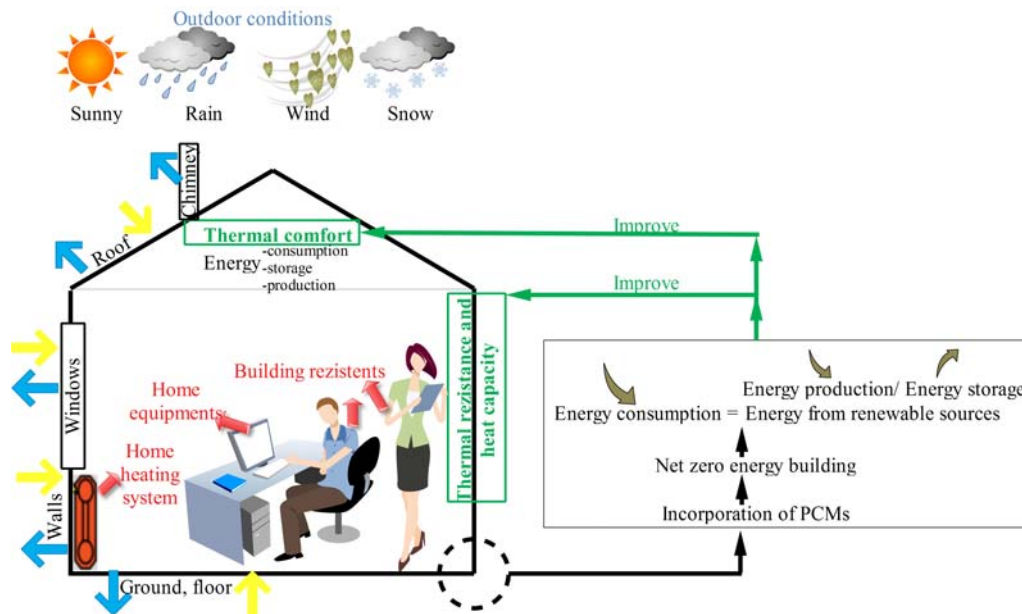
Outdoor conditions

Sunny Rain Wind Snow

Chimney

Roof

Thermal comfort

Energy -consumption -storage -production

Improve

Improve

Thermal rezistance and heat capacity

Windows

Building rezistents

Home equipments

Home heating system

Walls

Ground, floor

Energy production/ Energy storage

Energy consumption = Energy from renewable sources

Net zero energy building

Incorporation of PCMs